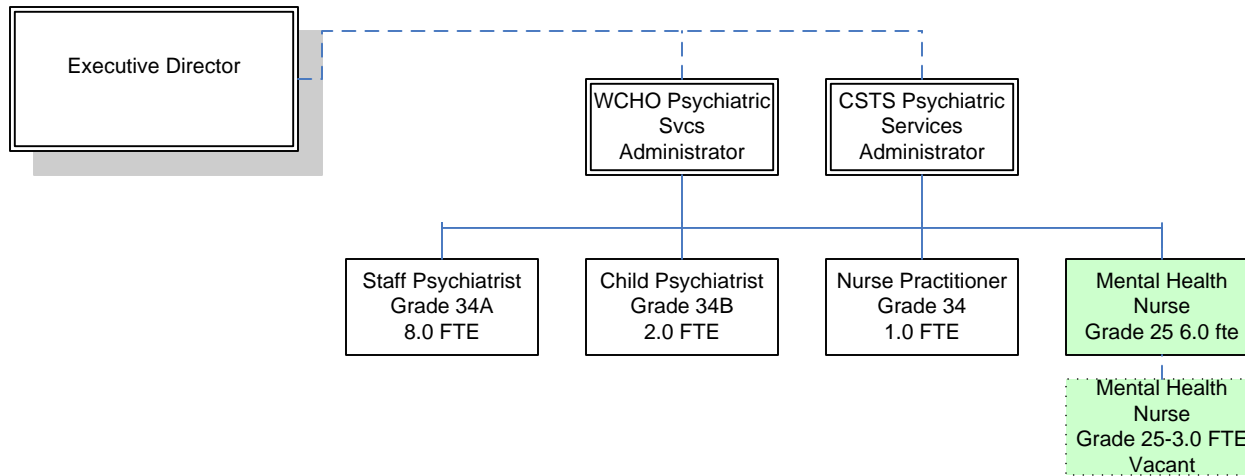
Executive Director

WCHO Psychiatric Svcs Administrator

CSTS Psychiatric Services Administrator

Staff Psychiatrist Grade 34A 8.0 FTE

Child Psychiatrist Grade 34B 2.0 FTE

Nurse Practitioner Grade 34 1.0 FTE

Mental Health Nurse Grade 25 6.0 fte

Mental Health Nurse Grade 25-3.0 FTE Vacant